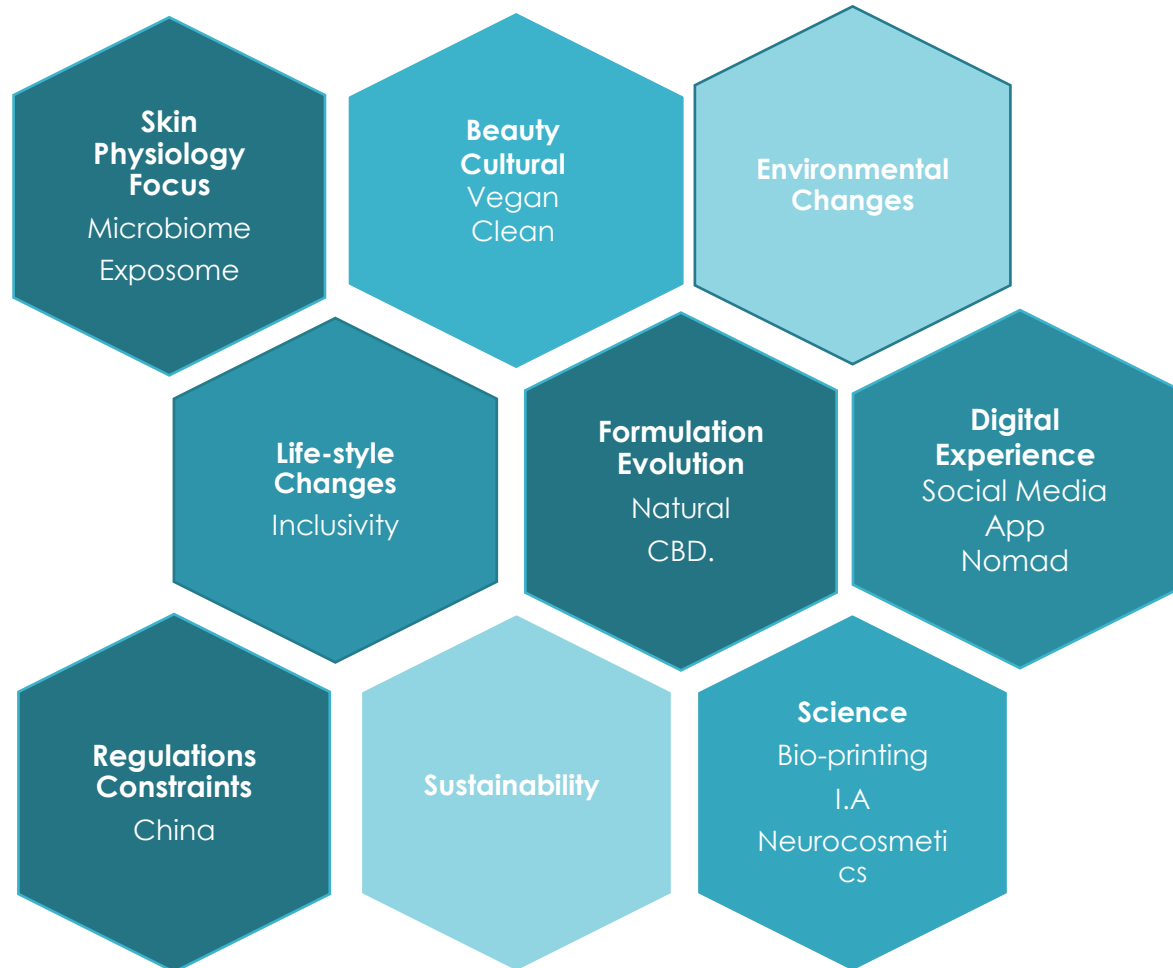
Skin Physiology Focus
Microbiome
Exposome

Beauty Cultural
Vegan
Clean

Environmental Changes

Life-style Changes
Inclusivity

Formulation Evolution
Natural
CBD.

Digital Experience
Social Media
App
Nomad

Regulations Constraints
China

Sustainability

Science
Bio-printing
I.A
Neurocosmetics